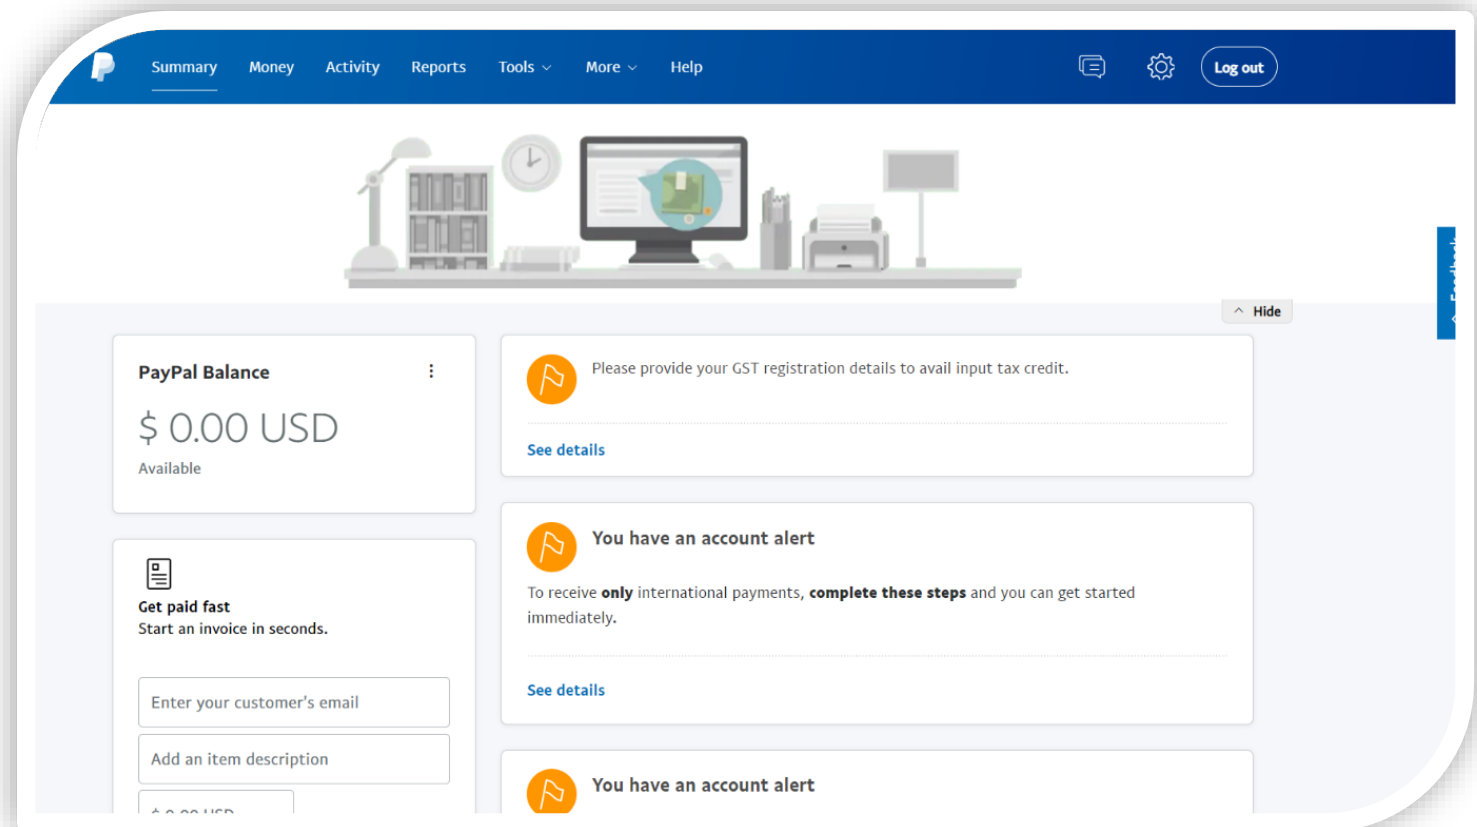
Summary Money Activity Reports Tools More Help

Log out

Hide

PayPal Balance

$ 0.00 USD

Available

Get paid fast
Start an invoice in seconds.

Enter your customer's email

Add an item description

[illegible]

Please provide your GST registration details to avail input tax credit.

See details

You have an account alert

To receive **only** international payments, **complete these steps** and you can get started immediately.

See details

You have an account alert

Feedback